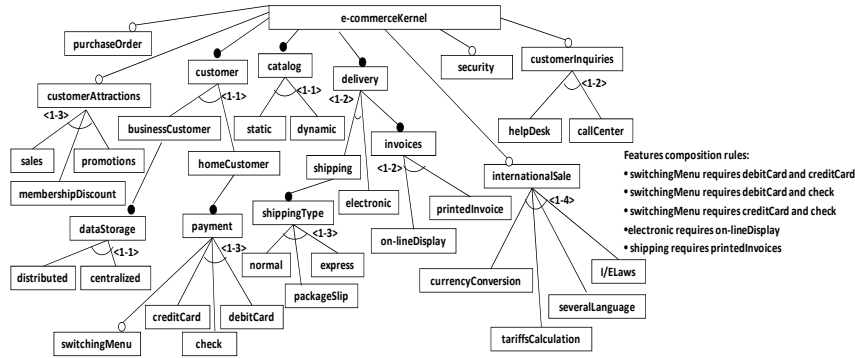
e-commerceKernel
purchaseOrder
customer
catalog
delivery
security
customerInquiries
customerAttractions
<1-1>
<1-1>
<1-2>
<1-2>
<1-3>
businessCustomer
static
dynamic
helpDesk
callCenter
sales
promotions
homeCustomer
shipping
invoices
<1-2>
membershipDiscount
electronic
internationalSale
printedInvoice
<1-4>
dataStorage
<1-1>
payment
shippingType
<1-3>
<1-3>
on-lineDisplay
distributed
centralized
normal
express
packageSlip
currencyConversion
I/ELaws
severalLanguage
creditCard
debitCard
check
switchingMenu
tariffsCalculation

Features composition rules:
• switchingMenu requires debitCard and creditCard
• switchingMenu requires debitCard and check
• switchingMenu requires creditCard and check
• electronic requires on-lineDisplay
• shipping requires printedInvoices